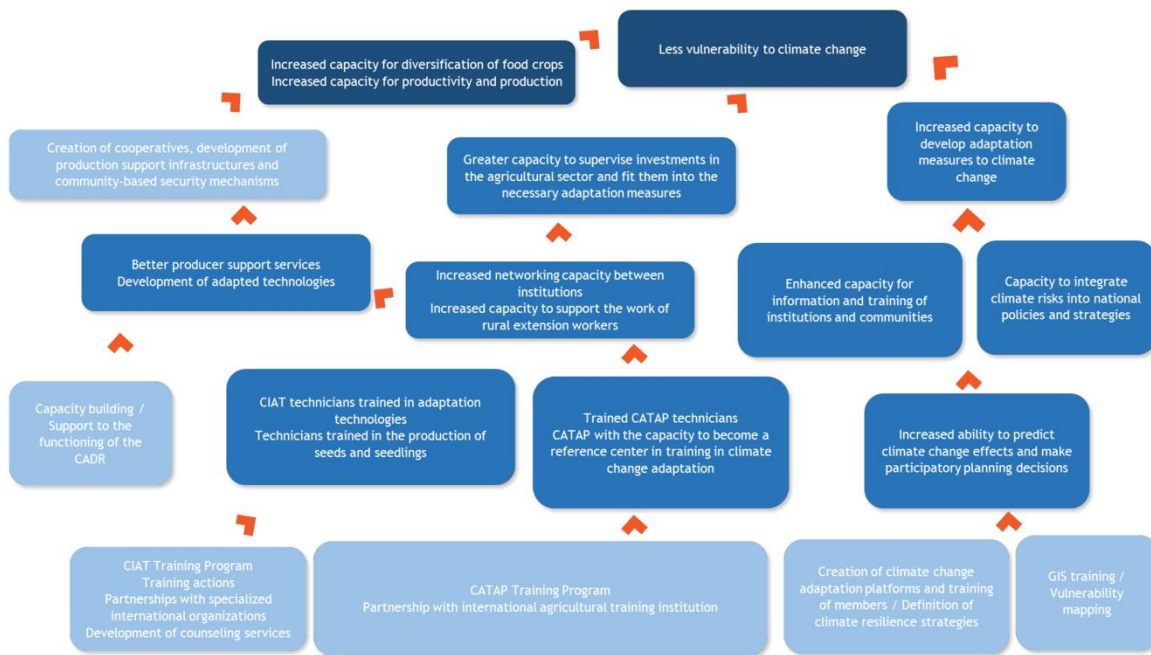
Increased capacity for diversification of food crops
Increased capacity for productivity and production

Less vulnerability to climate change

Creation of cooperatives, development of production support infrastructures and community-based security mechanisms

Greater capacity to supervise investments in the agricultural sector and fit them into the necessary adaptation measures

Increased capacity to develop adaptation measures to climate change

Better producer support services
Development of adapted technologies

Increased networking capacity between institutions
Increased capacity to support the work of rural extension workers

Enhanced capacity for information and training of institutions and communities

Capacity to integrate climate risks into national policies and strategies

Capacity building / Support to the functioning of the CADR

CIAT technicians trained in adaptation technologies
Technicians trained in the production of seeds and seedlings

Trained CATAP technicians
CATAP with the capacity to become a reference center in training in climate change adaptation

Increased ability to predict climate change effects and make participatory planning decisions

CIAT Training Program
Training actions
Partnerships with specialized international organizations
Development of counseling services

CATAP Training Program
Partnership with international agricultural training institution

Creation of climate change adaptation platforms and training of members / Definition of climate resilience strategies

GIS training / Vulnerability mapping